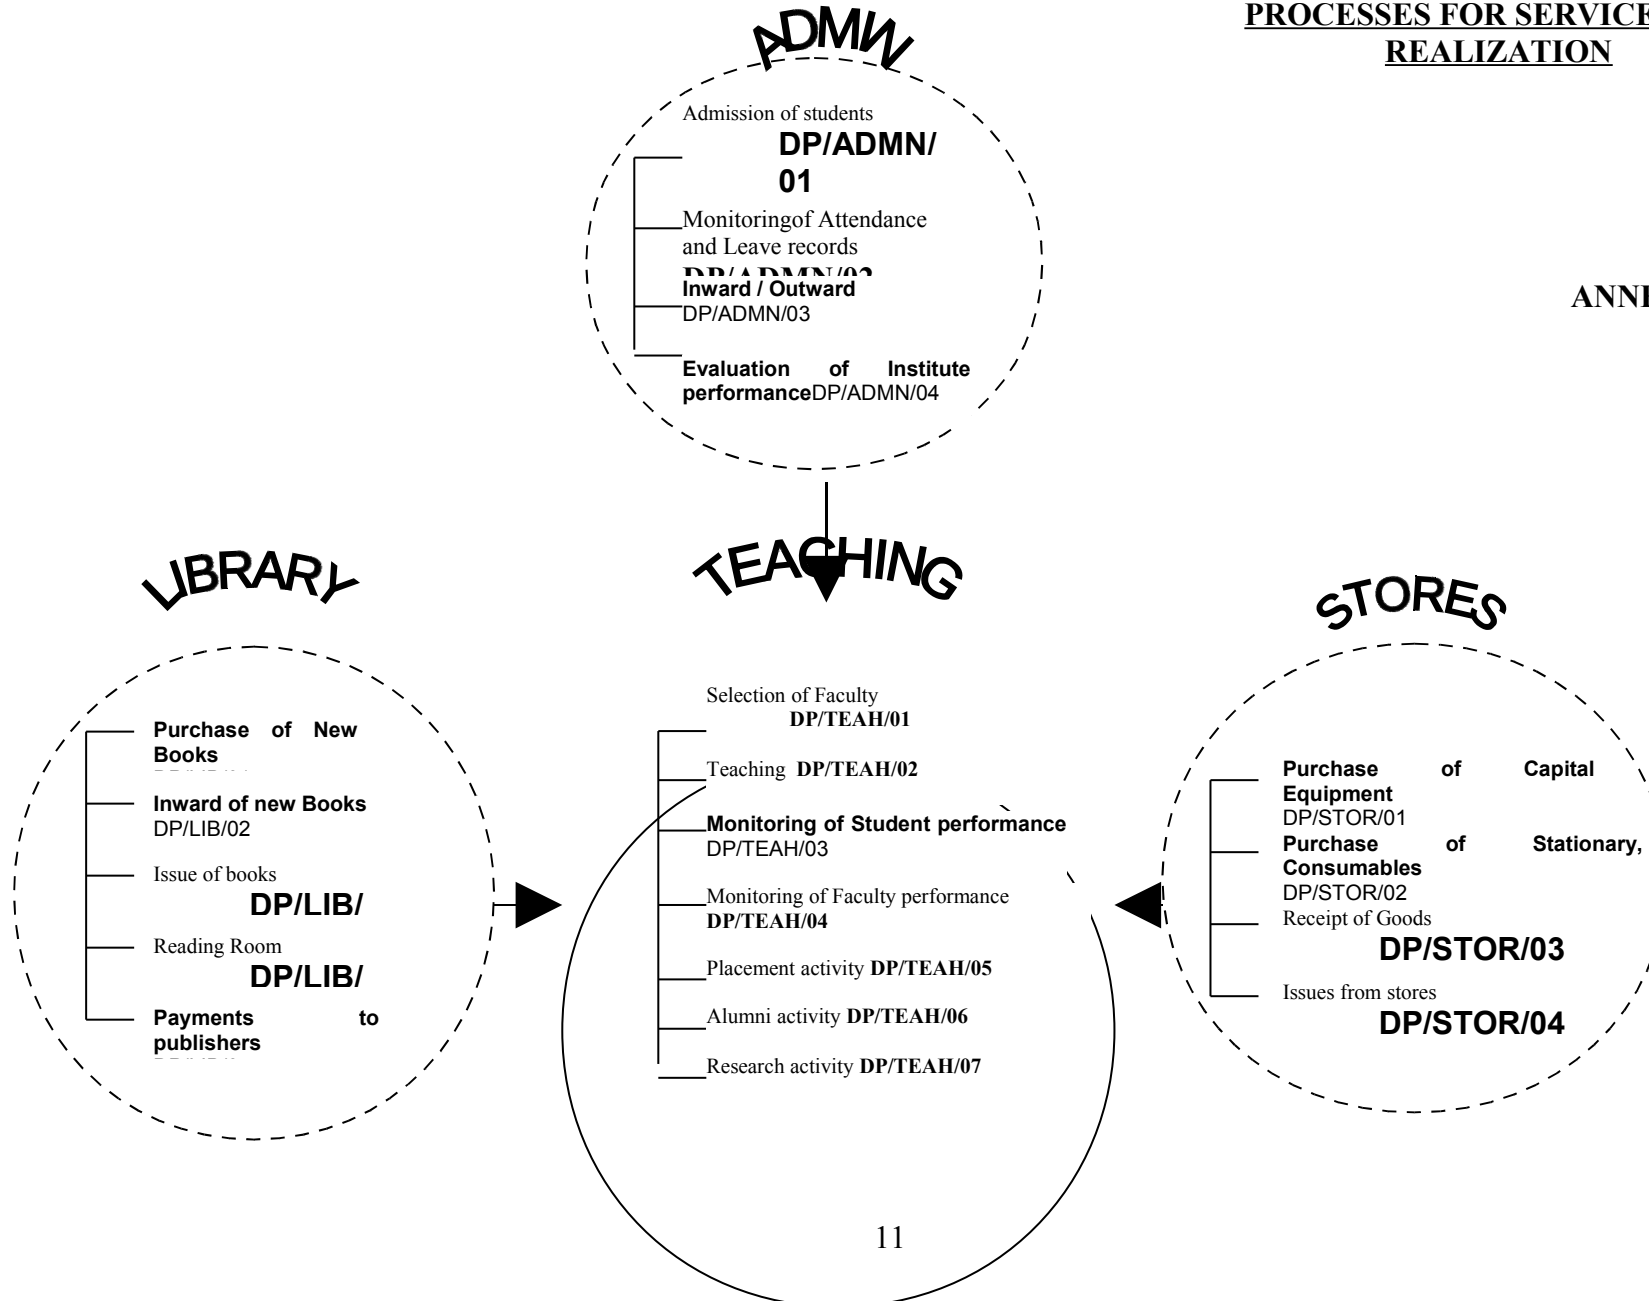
PROCESSES FOR SERVICE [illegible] REALIZATION

ANN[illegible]

ADMN

Admission of students
DP/ADMN/01

Monitoringof Attendance and Leave records
DP/ADMN/0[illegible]

Inward / Outward
DP/ADMN/03

Evaluation of Institute performanceDP/ADMN/04

TEACHING

Selection of Faculty
DP/TEAH/01

Teaching DP/TEAH/02

Monitoring of Student performance
DP/TEAH/03

Monitoring of Faculty performance
DP/TEAH/04

Placement activity DP/TEAH/05

Alumni activity DP/TEAH/06

Research activity DP/TEAH/07

LIBRARY

Purchase of New Books
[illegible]

Inward of new Books
DP/LIB/02

Issue of books
DP/LIB/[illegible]

Reading Room
DP/LIB/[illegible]

Payments to publishers
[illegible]

STORES

Purchase of Capital Equipment
DP/STOR/01

Purchase of Stationary, Consumables
DP/STOR/02

Receipt of Goods
DP/STOR/03

Issues from stores
DP/STOR/04

11